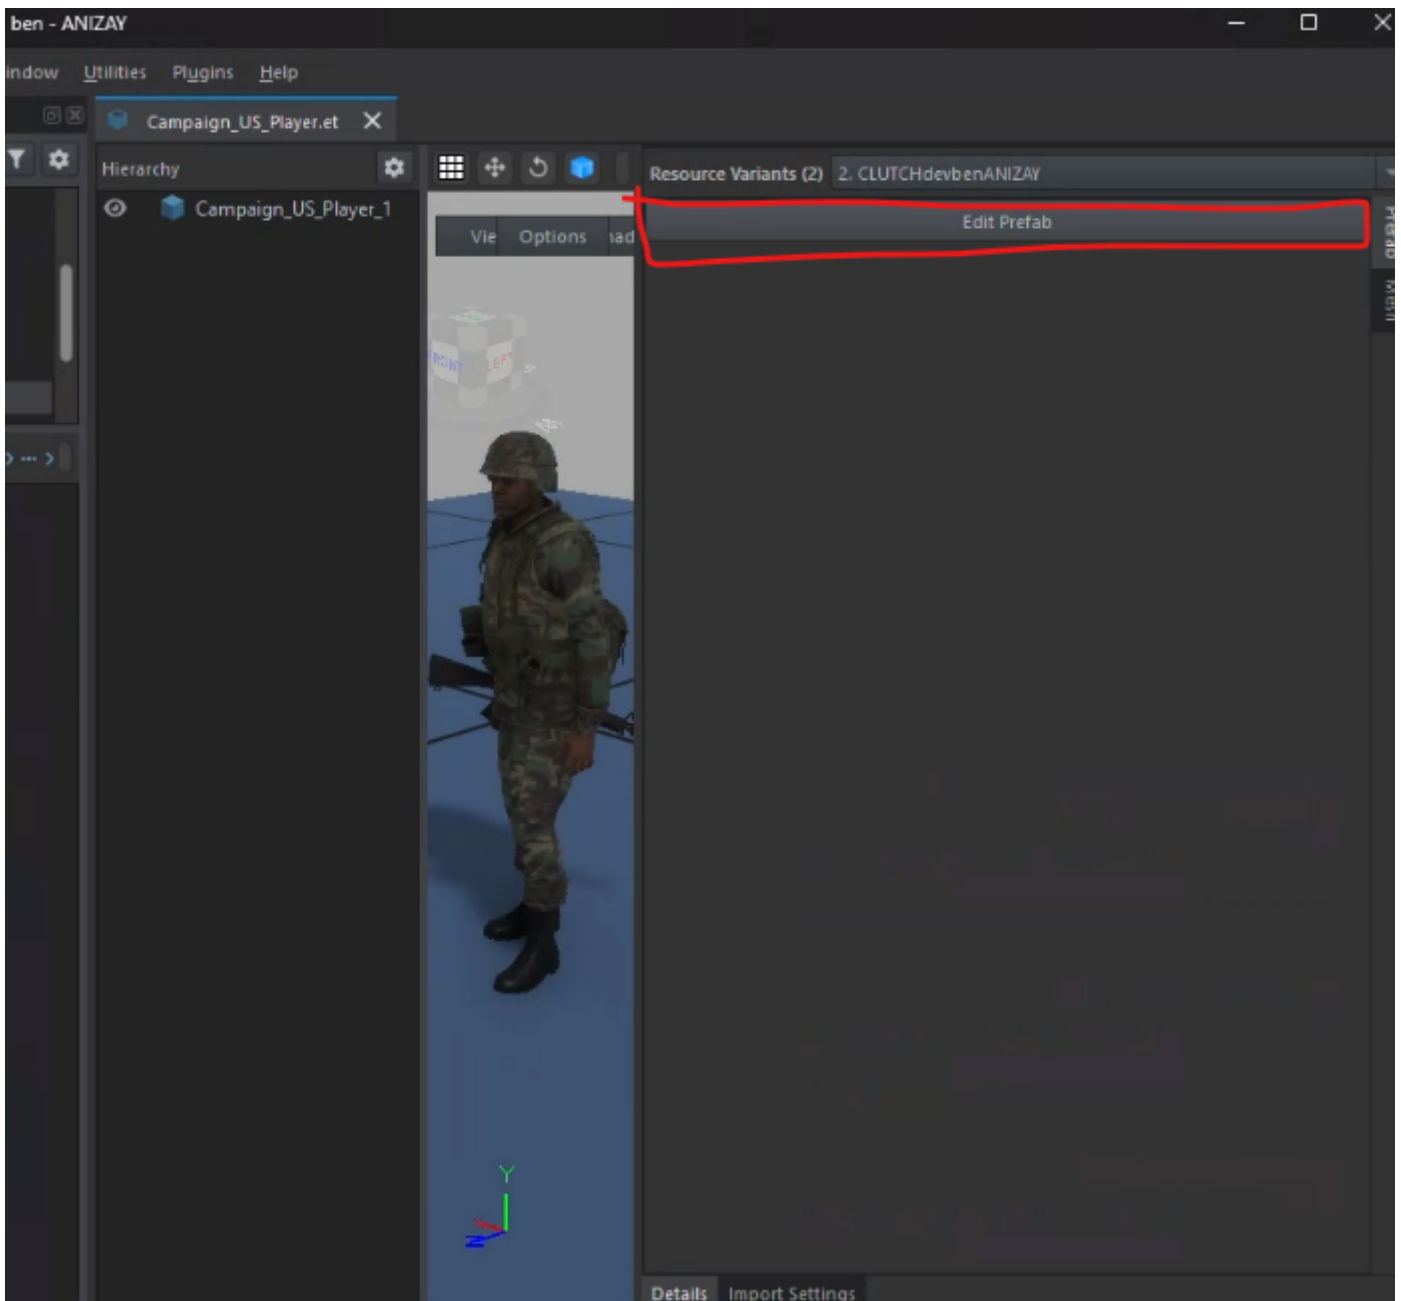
ben - ANIZAY

indow Utilities Plugins Help

Campaign_US_Player.et

Hierarchy

Campaign_US_Player_1

Vie Options ıad

Resource Variants (2) 2. CLUTCHdevbenANIZAY

Edit Prefab

Prefab

Mesh

Y

Z

Details Import Settings